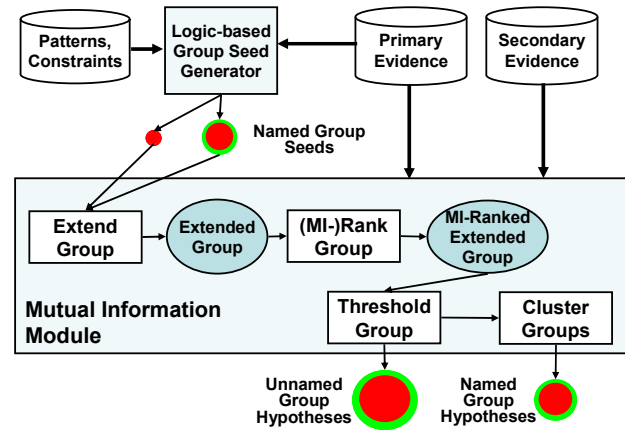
Patterns, Constraints

Logic-based Group Seed Generator

Primary Evidence

Secondary Evidence

Named Group Seeds

Extend Group

Extended Group

(MI-)Rank Group

MI-Ranked Extended Group

Mutual Information Module

Threshold Group

Cluster Groups

Unnamed Group Hypotheses

Named Group Hypotheses